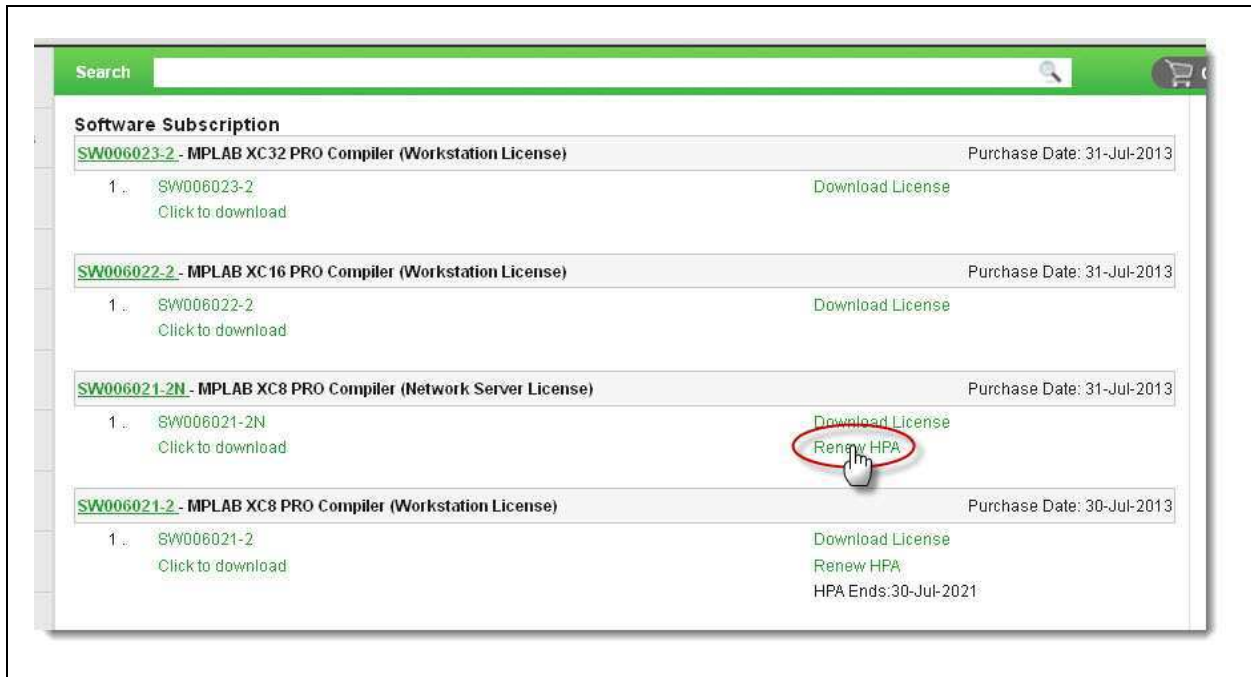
Search

Software Subscription

SW006023-2 - MPLAB XC32 PRO Compiler (Workstation License) Purchase Date: 31-Jul-2013

1 . SW006023-2 Download License
Click to download

SW006022-2 - MPLAB XC16 PRO Compiler (Workstation License) Purchase Date: 31-Jul-2013

1 . SW006022-2 Download License
Click to download

SW006021-2N - MPLAB XC8 PRO Compiler (Network Server License) Purchase Date: 31-Jul-2013

1 . SW006021-2N Download License
Click to download Renew HPA

SW006021-2 - MPLAB XC8 PRO Compiler (Workstation License) Purchase Date: 30-Jul-2013

1 . SW006021-2 Download License
Click to download Renew HPA
HPA Ends:30-Jul-2021